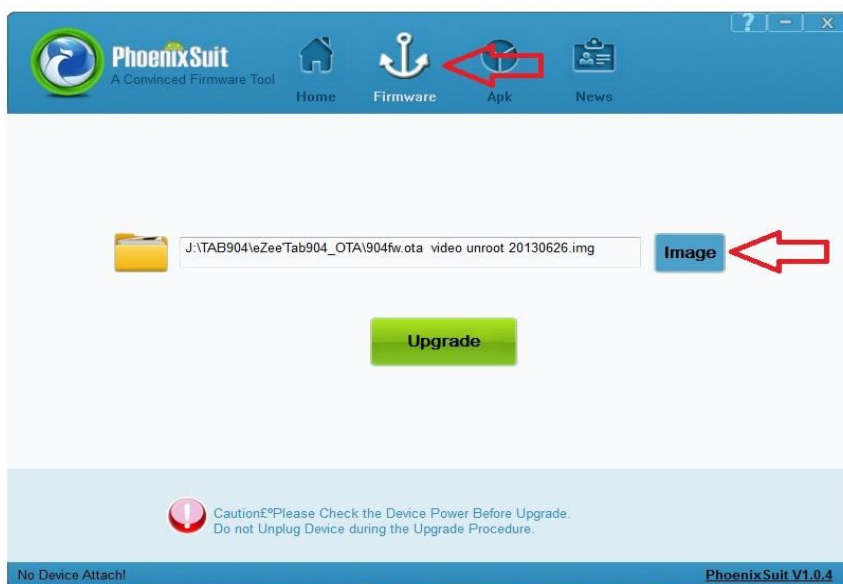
PhoenixSuit
A Convinced Firmware Tool

?
-
x

Home
Firmware
Apk
News

J:\TAB904\eZeeTab904_OTA\904fw.ota video unroot 20130626.img

Image

Upgrade

Caution£ºPlease Check the Device Power Before Upgrade.
Do not Unplug Device during the Upgrade Procedure.

No Device Attach!
PhoenixSuit V1.0.4